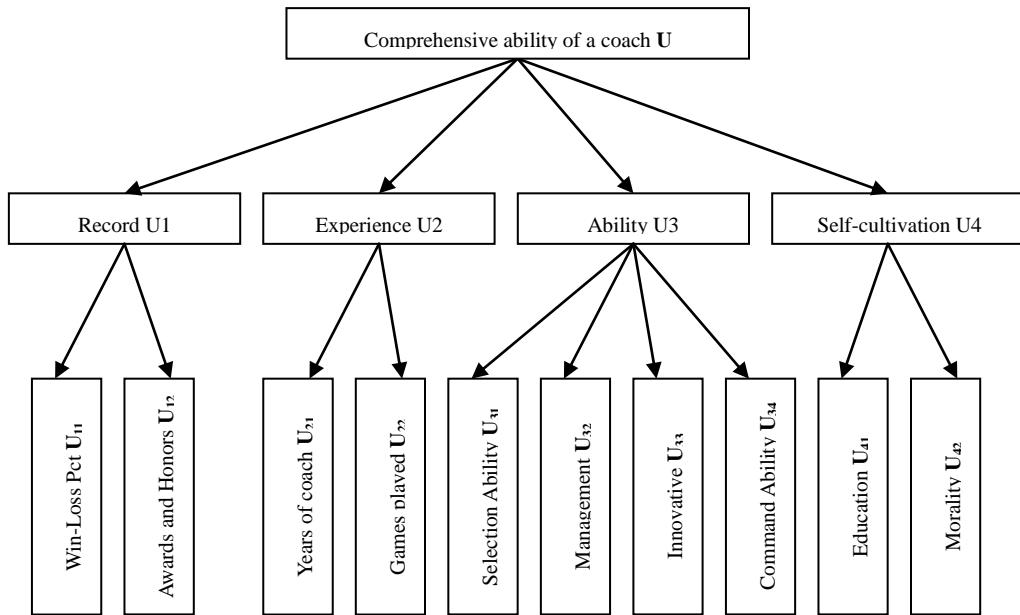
Comprehensive ability of a coach **U**

Record U1

Experience U2

Ability U3

Self-cultivation U4

Win-Loss Pct $\mathbf{U_{11}}$

Awards and Honors $\mathbf{U_{12}}$

Years of coach $\mathbf{U_{21}}$

Games played $\mathbf{U_{22}}$

Selection Ability $\mathbf{U_{31}}$

Management $\mathbf{U_{32}}$

Innovative $\mathbf{U_{33}}$

Command Ability $\mathbf{U_{34}}$

Education $\mathbf{U_{41}}$

Morality $\mathbf{U_{42}}$